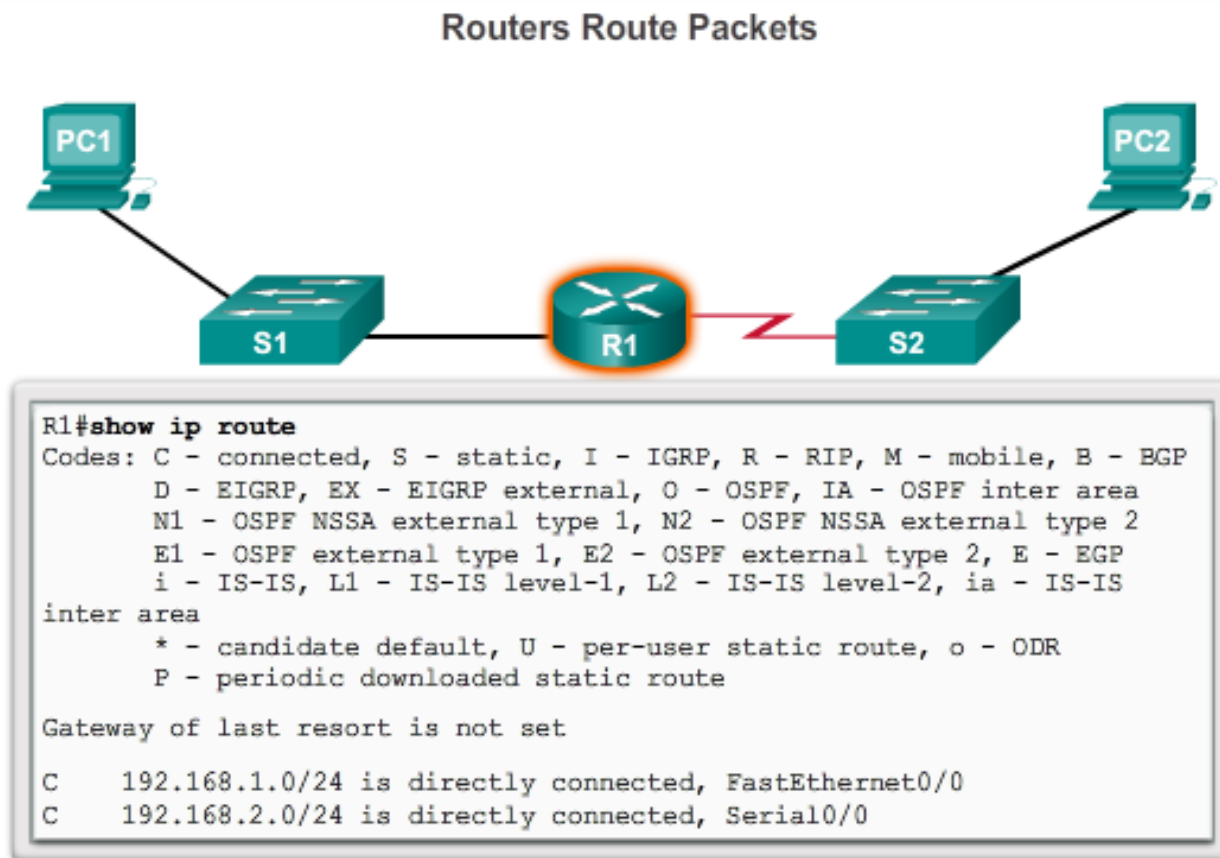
Routers Route Packets

PC1

PC2

S1

R1

S2

R1#show ip route
Codes: C - connected, S - static, I - IGRP, R - RIP, M - mobile, B - BGP
D - EIGRP, EX - EIGRP external, O - OSPF, IA - OSPF inter area
N1 - OSPF NSSA external type 1, N2 - OSPF NSSA external type 2
E1 - OSPF external type 1, E2 - OSPF external type 2, E - EGP
i - IS-IS, L1 - IS-IS level-1, L2 - IS-IS level-2, ia - IS-IS inter area
* - candidate default, U - per-user static route, o - ODR
P - periodic downloaded static route

Gateway of last resort is not set

C    192.168.1.0/24 is directly connected, FastEthernet0/0
C    192.168.2.0/24 is directly connected, Serial0/0